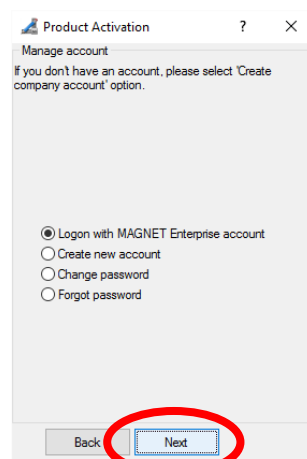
Product Activation ? ×

Manage account

If you don't have an account, please select 'Create company account' option.

Logon with MAGNET Enterprise account
Create new account
Change password
Forgot password

Back Next